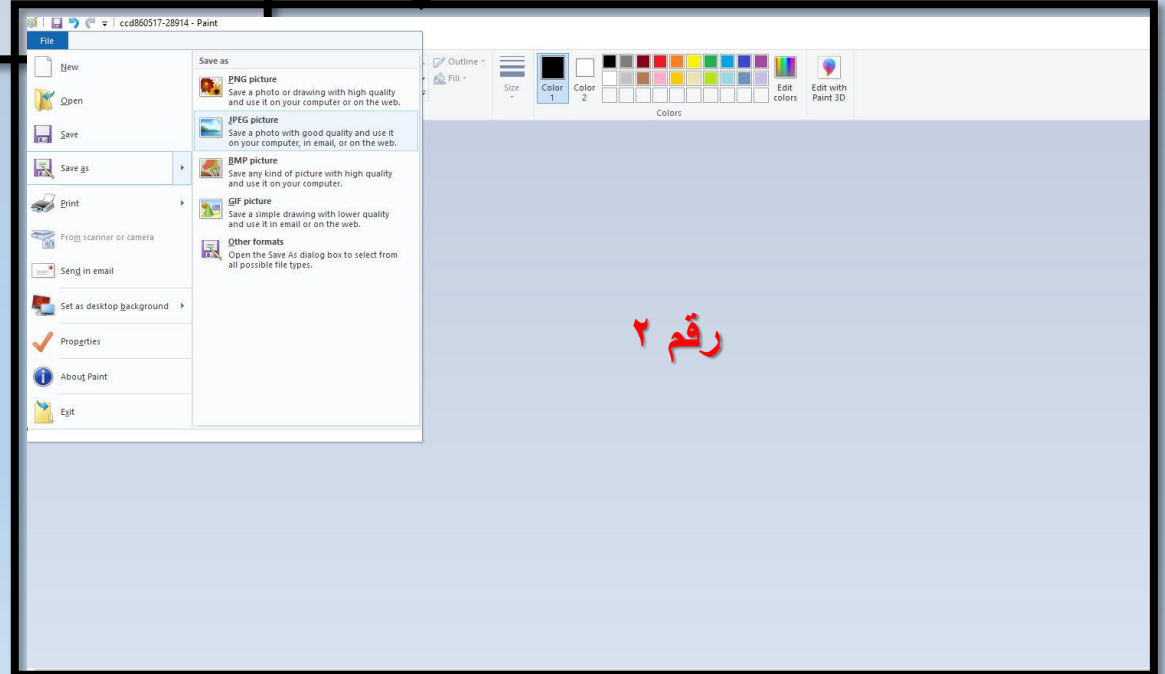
ccd860517-28914 - Paint

File

New

Open

Save

Save as

Print

From scanner or camera

Send in email

Set as desktop background

Properties

About Paint

Exit

Save as

PNG picture
Save a photo or drawing with high quality and use it on your computer or on the web.

JPEG picture
Save a photo with good quality and use it on your computer, in email, or on the web.

BMP picture
Save any kind of picture with high quality and use it on your computer.

GIF picture
Save a simple drawing with lower quality and use it in email or on the web.

Other formats
Open the Save As dialog box to select from all possible file types.

Outline
Fill
Size
Color 1
Color 2
Edit colors
Edit with Paint 3D
Colors

رقم ٢